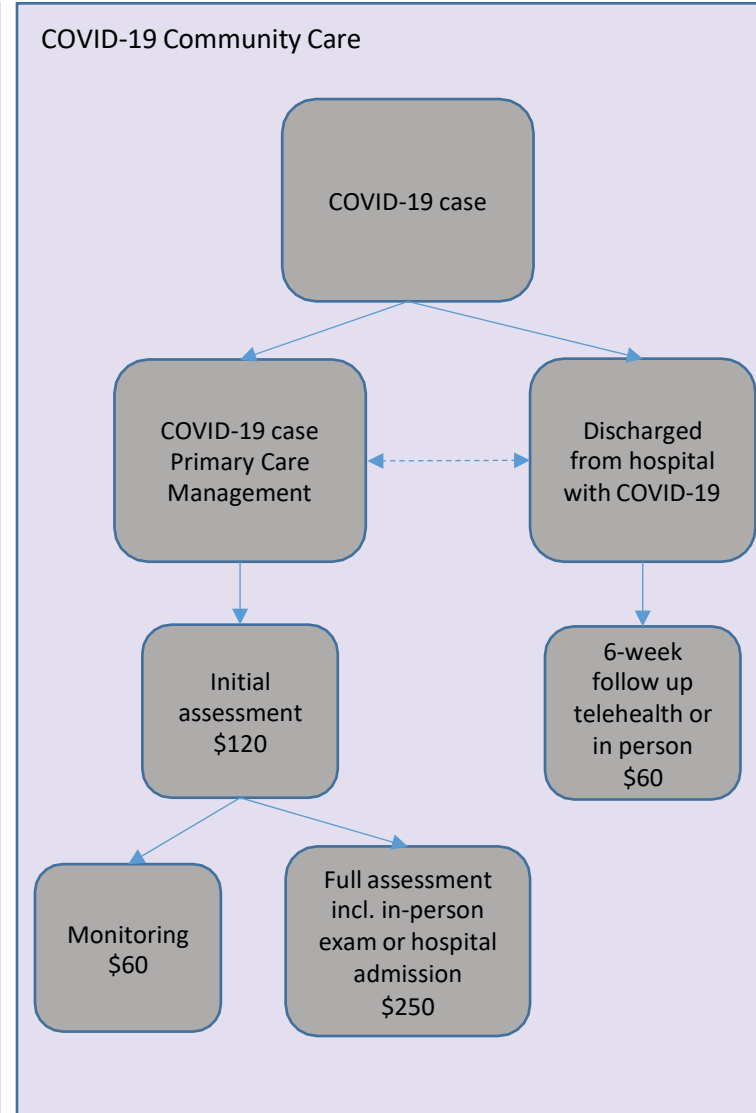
COVID-19 Community Care

COVID-19 case

COVID-19 case Primary Care Management

Discharged from hospital with COVID-19

Initial assessment \$120

6-week follow up telehealth or in person \$60

Monitoring \$60

Full assessment incl. in-person exam or hospital admission \$250